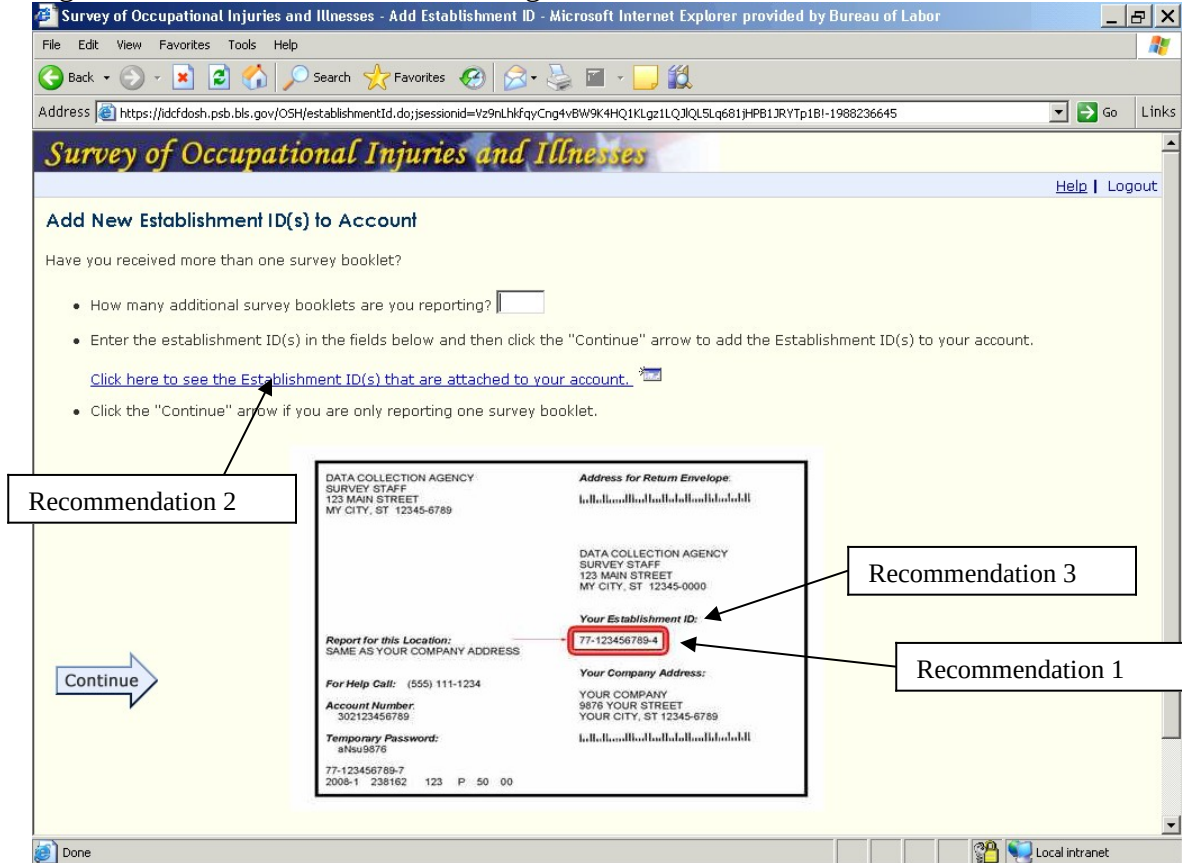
Survey of Occupational Injuries and Illnesses - Add Establishment ID - Microsoft Internet Explorer provided by Bureau of Labor

File Edit View Favorites Tools Help

Back Search Favorites

Address https://idcfdosh.psb.bls.gov/OSH/establishmentId.do;jsessionid=Vz9nLhkfqyCng4vBW9K4HQ1KLgz1LQJlQL5Lq681jHPB1JRYTp1B!-1988236645 Go Links

Survey of Occupational Injuries and Illnesses

Help | Logout

Add New Establishment ID(s) to Account

Have you received more than one survey booklet?

• How many additional survey booklets are you reporting?

• Enter the establishment ID(s) in the fields below and then click the "Continue" arrow to add the Establishment ID(s) to your account.

Click here to see the Establishment ID(s) that are attached to your account.

• Click the "Continue" arrow if you are only reporting one survey booklet.

Recommendation 2

DATA COLLECTION AGENCY
SURVEY STAFF
123 MAIN STREET
MY CITY, ST 12345-6789

Address for Return Envelope:

DATA COLLECTION AGENCY
SURVEY STAFF
123 MAIN STREET
MY CITY, ST 12345-0000

Recommendation 3

Your Establishment ID:

Report for this Location:
SAME AS YOUR COMPANY ADDRESS

77-123456789-4

Recommendation 1

Continue

Your Company Address:

For Help Call: (555) 111-1234

Account Number:
302123456789

YOUR COMPANY
9876 YOUR STREET
YOUR CITY, ST 12345-6789

Temporary Password:
aNsu9876

77-123456789-7
2008-1 238162 123 P 50 00

Done

Local intranet